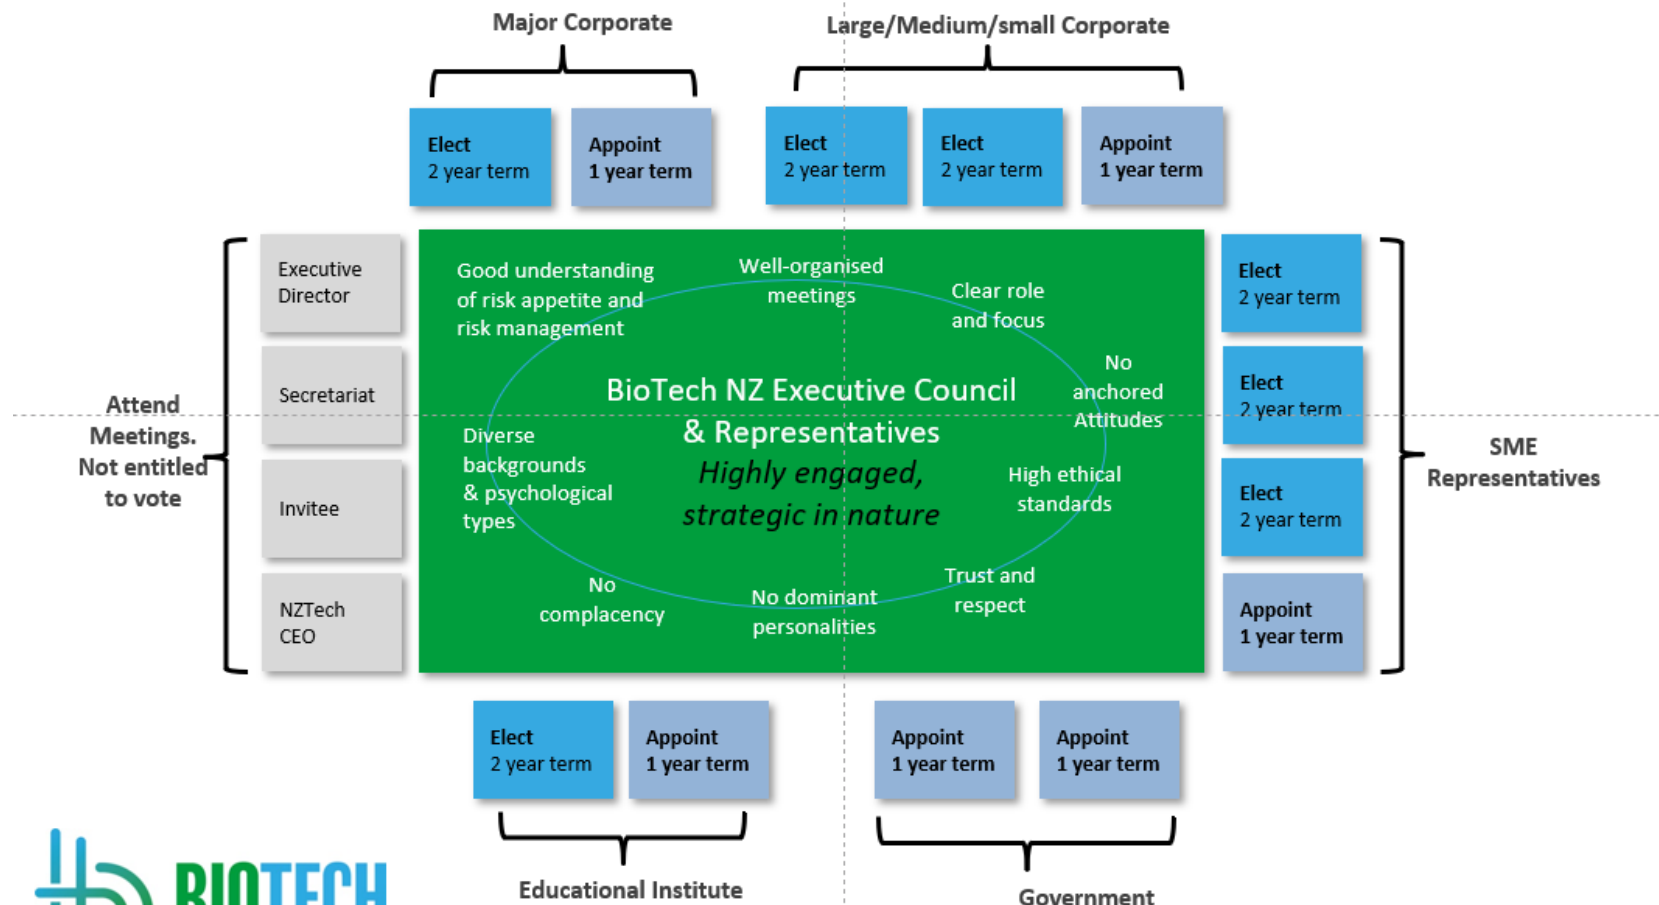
Major Corporate

Large/Medium/small Corporate

Elect
2 year term

Appoint
1 year term

Elect
2 year term

Elect
2 year term

Appoint
1 year term

Attend Meetings. Not entitled to vote

Executive Director

Secretariat

Invitee

NZTech CEO

Good understanding of risk appetite and risk management

Well-organised meetings

Clear role and focus

No anchored Attitudes

BioTech NZ Executive Council & Representatives

Highly engaged, strategic in nature

Diverse backgrounds & psychological types

High ethical standards

No complacency

No dominant personalities

Trust and respect

Elect
2 year term

Elect
2 year term

Elect
2 year term

Appoint
1 year term

SME Representatives

Elect
2 year term

Appoint
1 year term

Appoint
1 year term

Appoint
1 year term

Educational Institute

Government

BIOTECH